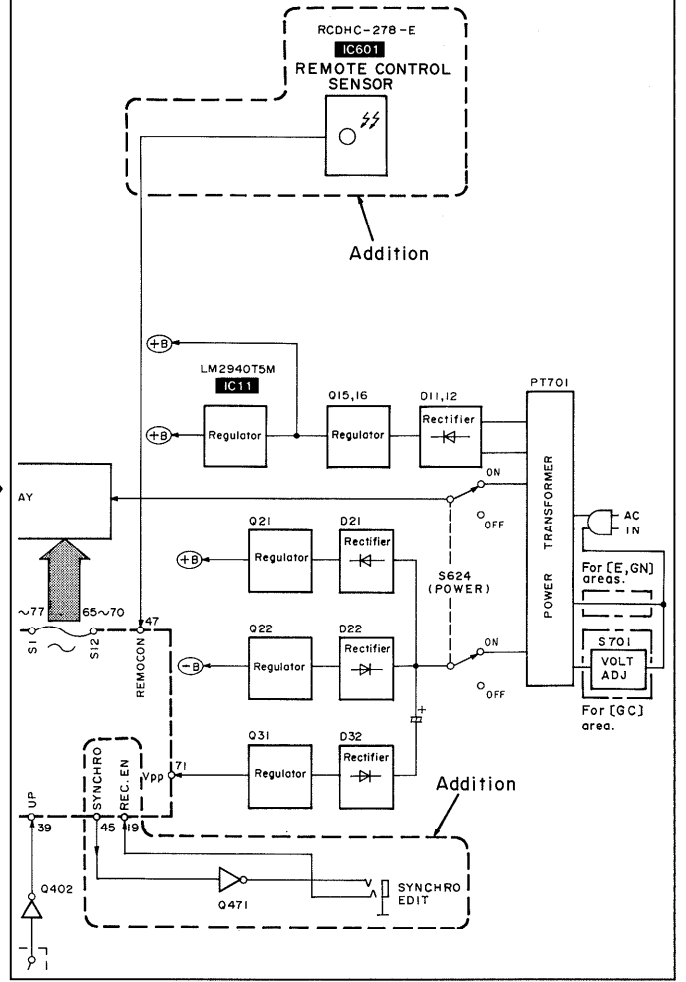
RCDHC-278-E
IC601
REMOTE CONTROL SENSOR

Addition

+B

LM2940T5M
IC11

+B
Regulator

Q15,16
Regulator

D11,12
Rectifier

PT701

POWER TRANSFORMER

AY

ON

OFF

AC IN

Q21
Regulator

D21
Rectifier

+B

S624
(POWER)

For [E,GN] areas.

~77
65~70
S1
S12
47
REMOCON

Q22
Regulator

D22
Rectifier

-B

ON

OFF

S701
VOLT ADJ

For [GC] area.

SYNCHRO
REC. EN
Vpp
71

Q31
Regulator

D32
Rectifier

Addition

UP
39
45
19

Q402

Q471

SYNCHRO EDIT